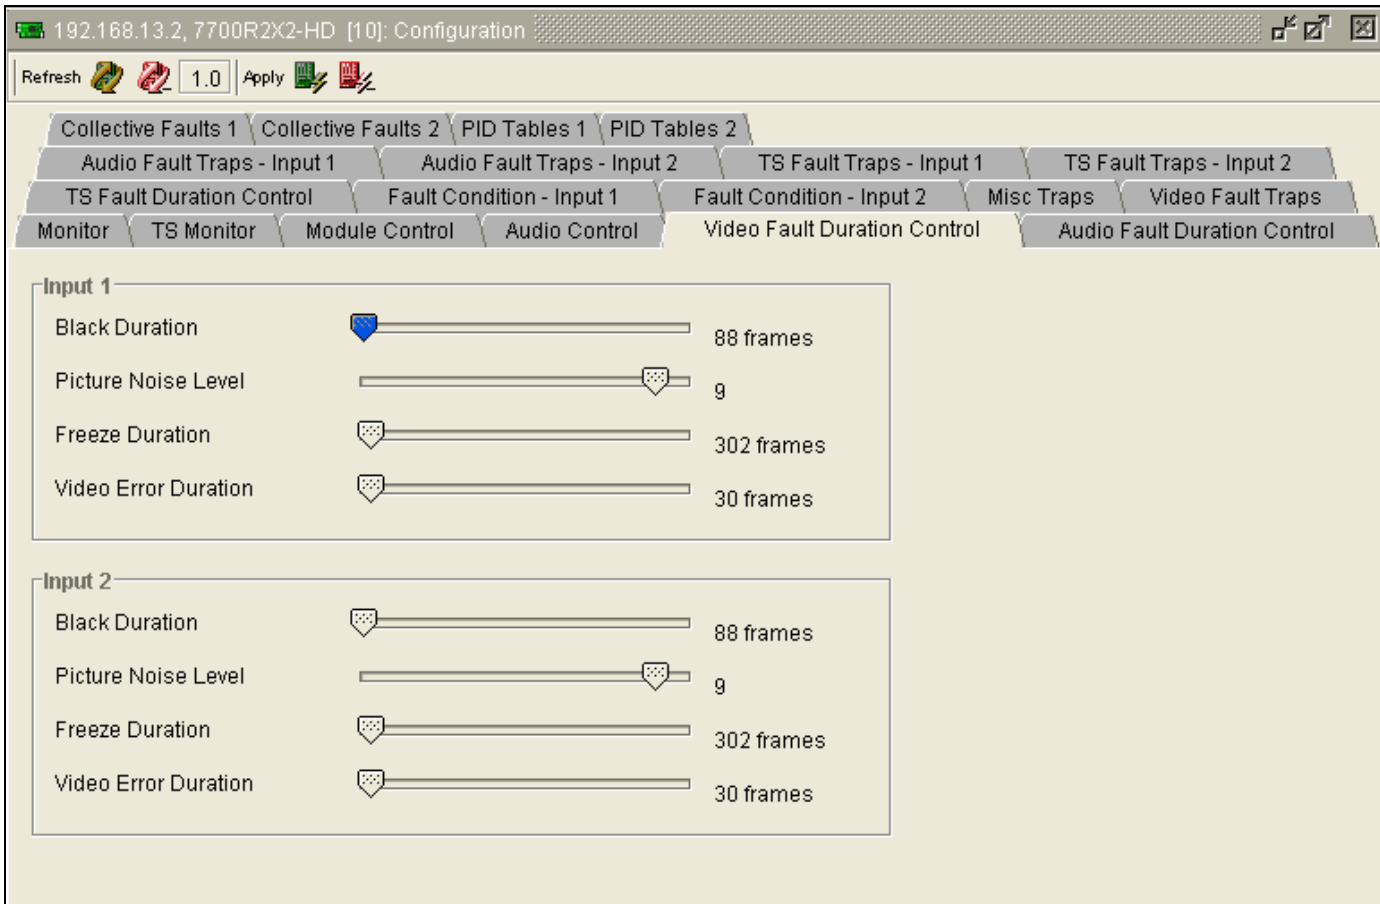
192.168.13.2, 7700R2X2-HD [10]: Configuration

Refresh 1.0 Apply

Collective Faults 1 | Collective Faults 2 | PID Tables 1 | PID Tables 2
Audio Fault Traps - Input 1 | Audio Fault Traps - Input 2 | TS Fault Traps - Input 1 | TS Fault Traps - Input 2
TS Fault Duration Control | Fault Condition - Input 1 | Fault Condition - Input 2 | Misc Traps | Video Fault Traps
Monitor | TS Monitor | Module Control | Audio Control | Video Fault Duration Control | Audio Fault Duration Control

Input 1
Black Duration 88 frames
Picture Noise Level 9
Freeze Duration 302 frames
Video Error Duration 30 frames

Input 2
Black Duration 88 frames
Picture Noise Level 9
Freeze Duration 302 frames
Video Error Duration 30 frames